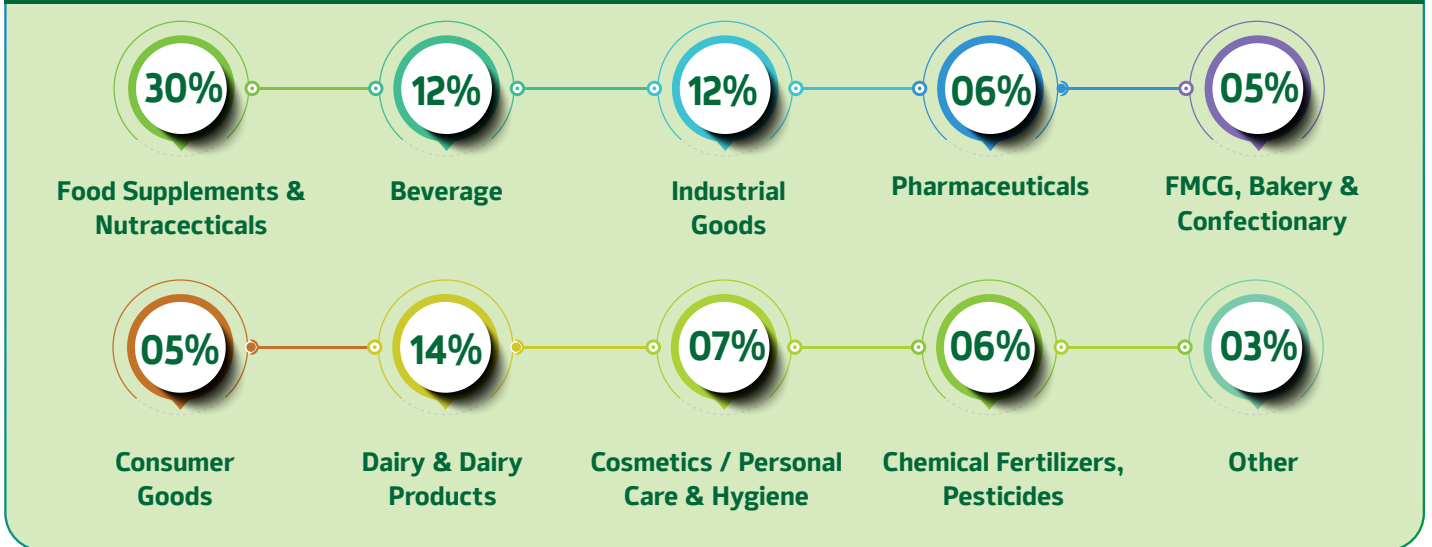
30%

Food Supplements & Nutracecticals

12%

Beverage

12%

Industrial Goods

06%

Pharmaceuticals

05%

FMCG, Bakery & Confectionary

05%

Consumer Goods

14%

Dairy & Dairy Products

07%

Cosmetics / Personal Care & Hygiene

06%

Chemical Fertilizers, Pesticides

03%

Other